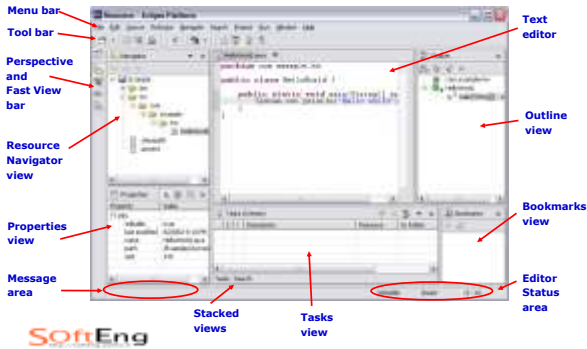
Menu bar

Tool bar

Perspective and Fast View bar

Resource Navigator view

Properties view

Message area

Stacked views

Tasks view

Text editor

Outline view

Bookmarks view

Editor Status area

Resource - Eclipse Platform

File Edit Source Refactor Navigate Search Project Run Window Help

Navigator

HelloWorld.java

package com.example.hello;

public class HelloWorld {

public static void main(String[] args) {

System.out.println("Hello world");

Properties

Property Value

Tasks

Description

Bookmarks

SOftEng